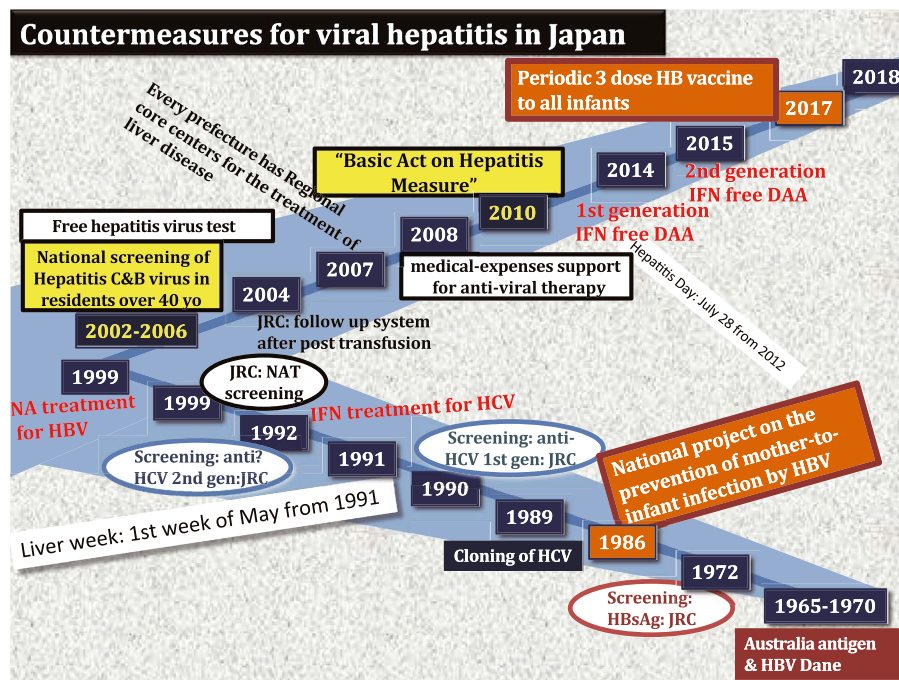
Countermeasures for viral hepatitis in Japan

Periodic 3 dose HB vaccine to all infants

2018

2017

2015

2nd generation IFN free DAA

2014

1st generation IFN free DAA

Every prefecture has Regional core centers for the treatment of liver disease

"Basic Act on Hepatitis Measure"

2010

Hepatitis Day: July 28 from 2012

2008

Free hepatitis virus test

National screening of Hepatitis C&B virus in residents over 40 yo

2007

medical-expenses support for anti-viral therapy

2004

2002-2006

JRC: follow up system after post transfusion

1999

JRC: NAT screening

NA treatment for HBV

1999

IFN treatment for HCV

1992

Screening: anti-HCV 1st gen: JRC

Screening: anti? HCV 2nd gen:JRC

1991

National project on the prevention of mother-to-infant infection by HBV

1990

Liver week: 1st week of May from 1991

1989

Cloning of HCV

1986

1972

Screening: HBsAg: JRC

1965-1970

Australia antigen & HBV Dane